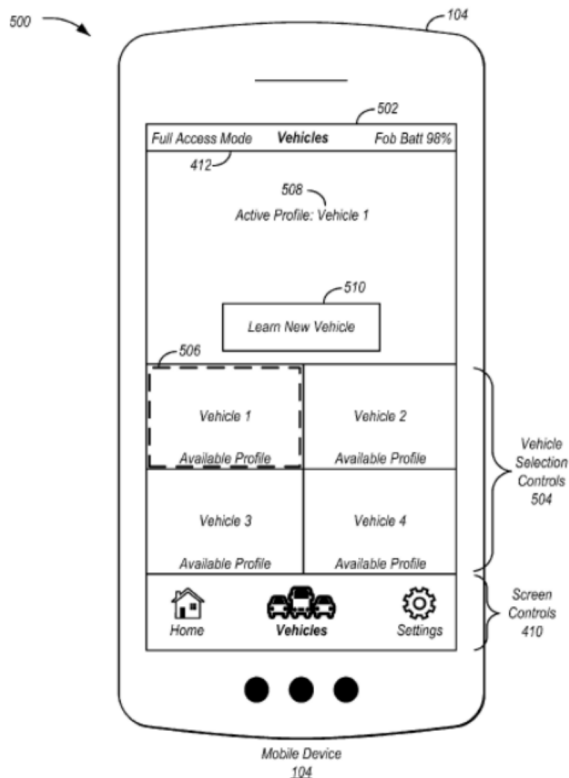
500

104

502

Full Access Mode **Vehicles** Fob Batt 98%

412

508

Active Profile: Vehicle 1

510

Learn New Vehicle

506

Vehicle 1
Available Profile

Vehicle 2
Available Profile

Vehicle 3
Available Profile

Vehicle 4
Available Profile

Vehicle Selection Controls 504

Home **Vehicles** Settings

Screen Controls 410

Mobile Device
104